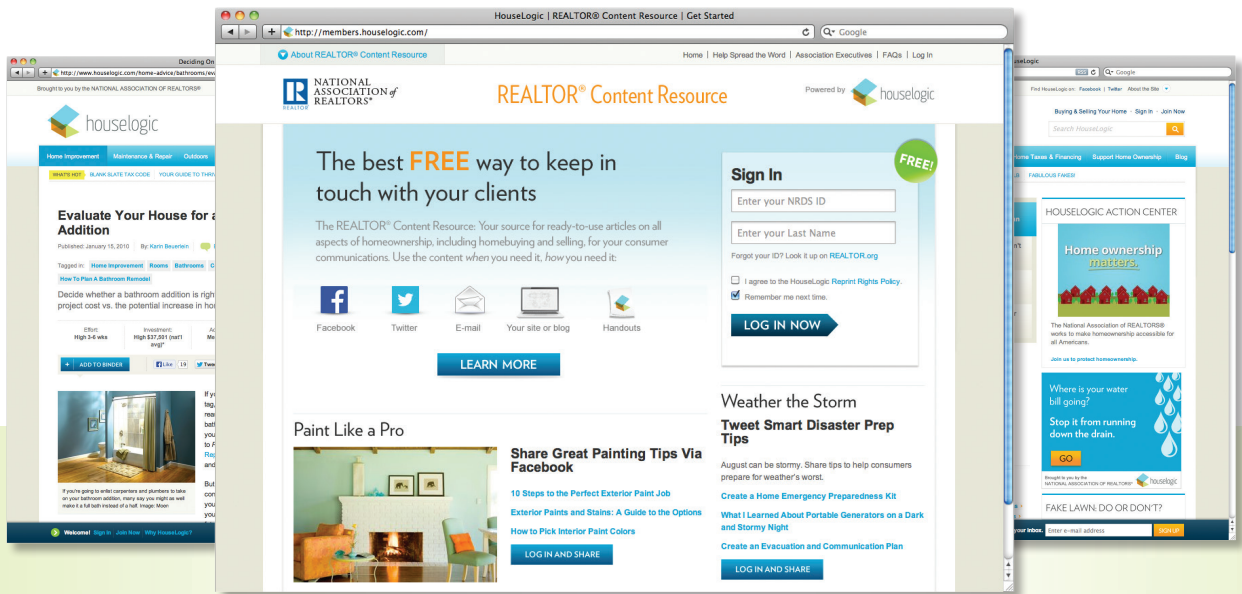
Deciding On
http://www.houselogic.com/home-advice/bathrooms/ev
Brought to you by the NATIONAL ASSOCIATION OF REALTORS®
houselogic
Home Improvement | Maintenance & Repair | Outdoors
WHAT'S HOT | BLANK SLATE TAX CODE | YOUR GUIDE TO THR
Evaluate Your House for a Addition
Published: January 15, 2010 | By: Karin Beuerlein
Tagged in: Home Improvement | Rooms | Bathrooms
How To Plan A Bathroom Remodel
Decide whether a bathroom addition is righ project cost vs. the potential increase in ho
Effort: High 3-6 wks
Investment: High $37,501 (nat'l avg)*
ADD TO BINDER
Like 19
If you're going to enlist carpenters and plumbers to take on your bathroom addition, many say you might as well make it a full bath instead of a half. Image: Moon
Welcome! Sign In | Join Now | Why HouseLogic?

HouseLogic | REALTOR® Content Resource | Get Started
http://members.houselogic.com/
Google
About REALTOR® Content Resource
Home | Help Spread the Word | Association Executives | FAQs | Log In
NATIONAL ASSOCIATION of REALTORS®
REALTOR® Content Resource
Powered by houselogic
The best FREE way to keep in touch with your clients
The REALTOR® Content Resource: Your source for ready-to-use articles on all aspects of homeownership, including homebuying and selling, for your consumer communications. Use the content when you need it, how you need it:
Facebook | Twitter | E-mail | Your site or blog | Handouts
LEARN MORE
Sign In
FREE!
Enter your NRDS ID
Enter your Last Name
Forgot your ID? Look it up on REALTOR.org
I agree to the HouseLogic Reprint Rights Policy.
Remember me next time.
LOG IN NOW
Paint Like a Pro
Share Great Painting Tips Via Facebook
10 Steps to the Perfect Exterior Paint Job
Exterior Paints and Stains: A Guide to the Options
How to Pick Interior Paint Colors
LOG IN AND SHARE
Weather the Storm
Tweet Smart Disaster Prep Tips
August can be stormy. Share tips to help consumers prepare for weather's worst.
Create a Home Emergency Preparedness Kit
What I Learned About Portable Generators on a Dark and Stormy Night
Create an Evacuation and Communication Plan
LOG IN AND SHARE

Google
Find HouseLogic on: Facebook | Twitter | About the Site
Buying & Selling Your Home · Sign In · Join Now
Search HouseLogic
Home Taxes & Financing | Support Home Ownership | Blog
FABULOUS FAKES!
HOUSELOGIC ACTION CENTER
Home ownership matters.
The National Association of REALTORS® works to make homeownership accessible for all Americans.
Join us to protect homeownership.
Where is your water bill going?
Stop it from running down the drain.
GO
Brought to you by the NATIONAL ASSOCIATION OF REALTORS® houselogic
FAKE LAWN: DO OR DON'T?
your inbox. Enter e-mail address SIGN UP